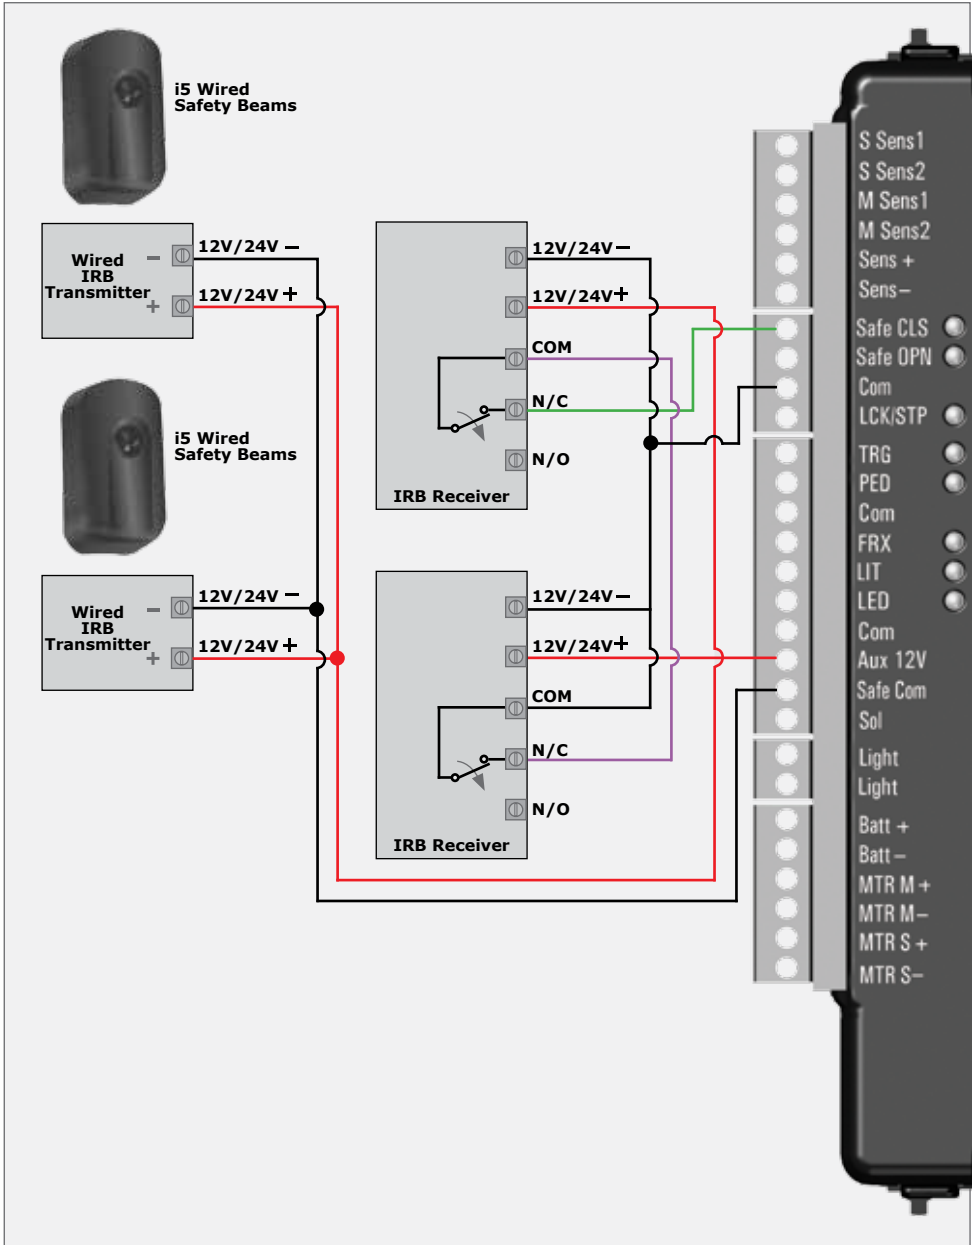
i5 Wired Safety Beams

Wired IRB Transmitter
−
+
12V/24V −
12V/24V +

i5 Wired Safety Beams

Wired IRB Transmitter
−
+
12V/24V −
12V/24V +

12V/24V −
12V/24V +
COM
N/C
N/O
IRB Receiver

12V/24V −
12V/24V +
COM
N/C
N/O
IRB Receiver

S Sens1
S Sens2
M Sens1
M Sens2
Sens +
Sens −
Safe CLS
Safe OPN
Com
LCK/STP
TRG
PED
Com
FRX
LIT
LED
Com
Aux 12V
Safe Com
Sol
Light
Light
Batt +
Batt −
MTR M +
MTR M −
MTR S +
MTR S −